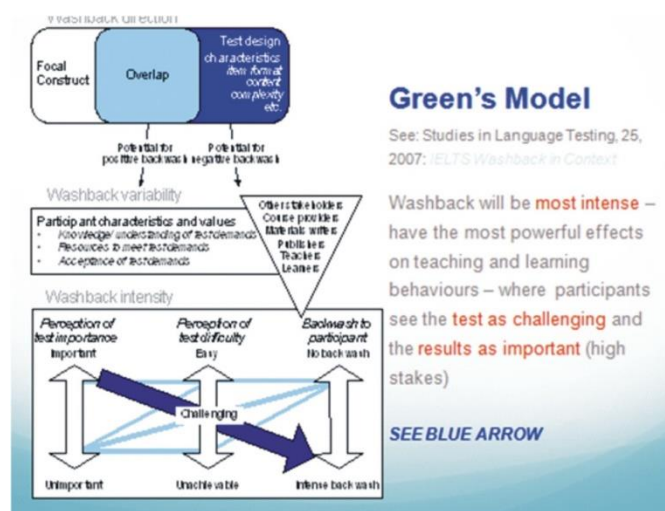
Washback direction

Focal Construct

Overlap

Test design characteristics item format content complexity etc

Potential for positive backwash

Potential for negative backwash

Washback variability

Participant characteristics and values
- Knowledge/ understanding of test demands
- Resources to meet test demands
- Acceptance of test demands

Other stakeholders
Course providers
Materials writers
Publishers
Teachers
Learners

Washback intensity

Perception of test importance
Important

Perception of test difficulty
Easy

Backwash to participant
No backwash

Challenging

Unimportant

Unachievable

Intense backwash

Green's Model

See: Studies in Language Testing, 25, 2007: IELTS Washback in Context

Washback will be most intense – have the most powerful effects on teaching and learning behaviours – where participants see the test as challenging and the results as important (high stakes)

SEE BLUE ARROW